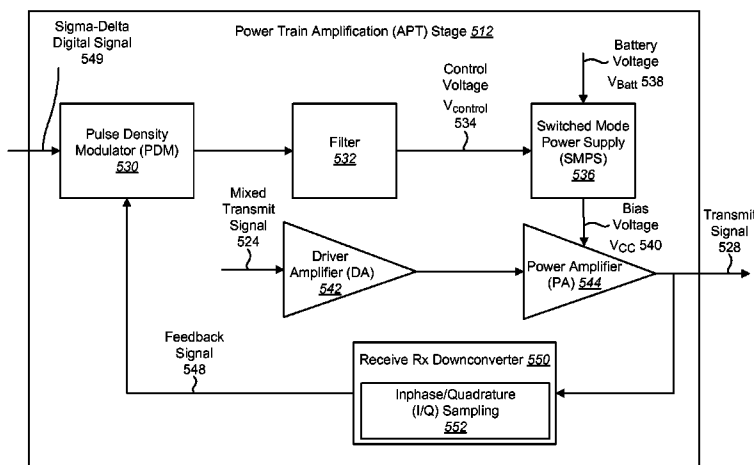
Sigma-Delta Digital Signal 549

Power Train Amplification (APT) Stage 512

Battery Voltage $V_{Batt}$ 538

Control Voltage $V_{control}$ 534

Pulse Density Modulator (PDM) 530

Filter 532

Switched Mode Power Supply (SMPS) 536

Mixed Transmit Signal 524

Bias Voltage $V_{CC}$ 540

Transmit Signal 528

Driver Amplifier (DA) 542

Power Amplifier (PA) 544

Feedback Signal 548

Receive Rx Downconverter 550

Inphase/Quadrature (I/Q) Sampling 552